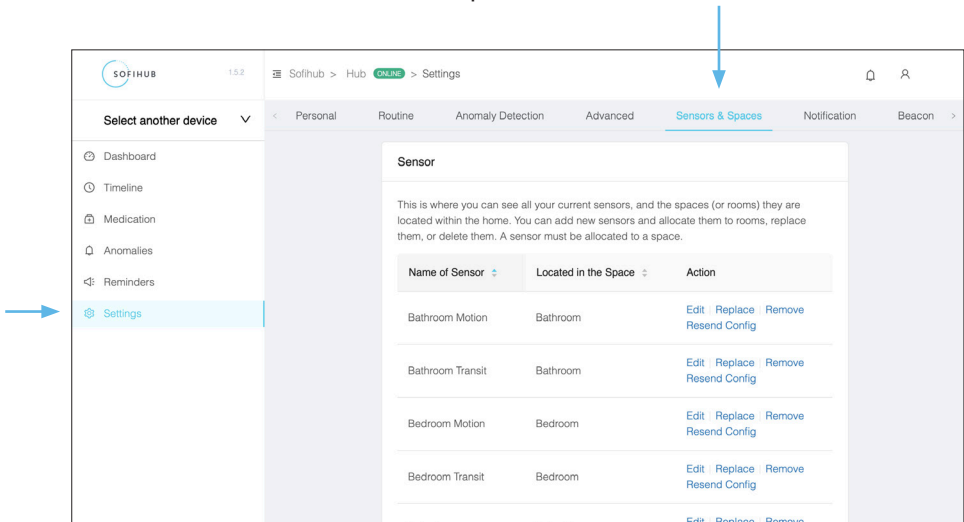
SOFIHUB 1.5.2

Sofihub > Hub ONLINE > Settings

Select another device

Dashboard

Timeline

Medication

Anomalies

Reminders

Settings

Personal Routine Anomaly Detection Advanced Sensors & Spaces Notification Beacon

Sensor

This is where you can see all your current sensors, and the spaces (or rooms) they are located within the home. You can add new sensors and allocate them to rooms, replace them, or delete them. A sensor must be allocated to a space.

| Name of Sensor | Located in the Space | Action |
|---|---|---|
| Bathroom Motion | Bathroom | Edit \| Replace \| Remove Resend Config |
| Bathroom Transit | Bathroom | Edit \| Replace \| Remove Resend Config |
| Bedroom Motion | Bedroom | Edit \| Replace \| Remove Resend Config |
| Bedroom Transit | Bedroom | Edit \| Replace \| Remove Resend Config |
| | | Edit \| Replace \| Remove |